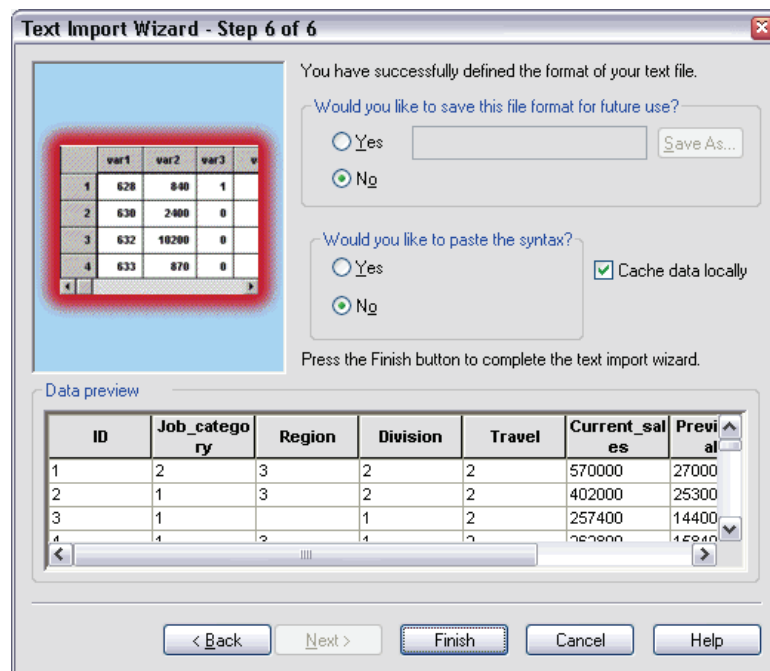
Text Import Wizard - Step 6 of 6

| | var1 | var2 | var3 | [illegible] |
|---|---|---|---|---|
| 1 | 628 | 840 | 1 | |
| 2 | 630 | 2400 | 0 | |
| 3 | 632 | 10200 | 0 | |
| 4 | 633 | 870 | 0 | |

You have successfully defined the format of your text file.

Would you like to save this file format for future use?

Yes

Save As...

No

Would you like to paste the syntax?

Yes

No

Cache data locally

Press the Finish button to complete the text import wizard.

Data preview

| ID | Job_category | Region | Division | Travel | Current_sales | Previ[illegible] al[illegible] |
|---|---|---|---|---|---|---|
| 1 | 2 | 3 | 2 | 2 | 570000 | 27000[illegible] |
| 2 | 1 | 3 | 2 | 2 | 402000 | 25300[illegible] |
| 3 | 1 | | 1 | 2 | 257400 | 14400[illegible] |
| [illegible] | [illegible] | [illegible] | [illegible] | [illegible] | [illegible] | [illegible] |

< Back

Next >

Finish

Cancel

Help